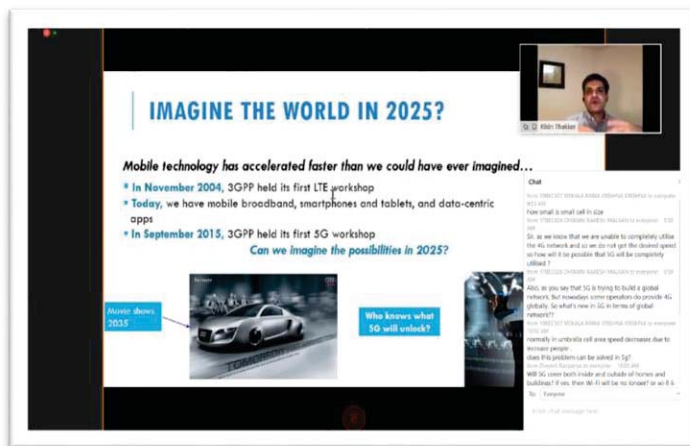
IMAGINE THE WORLD IN 2025?

Mobile technology has accelerated faster than we could have ever imagined…

• In November 2004, 3GPP held its first LTE workshop
• Today, we have mobile broadband, smartphones and tablets, and data-centric apps
• In September 2015, 3GPP held its first 5G workshop

Can we imagine the possibilities in 2025?

Movie shows 2035

Who knows what 5G will unlock?

Kiran Thakker

Chat

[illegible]
how small is small cell in size
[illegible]
Sir, as we know that we are unable to completely utilise the 4G network and so we do not get the desired speed so how will it be possible that 5G will be completely utilised ?
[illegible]
Also, as you say that 5G is trying to build a global network. But nowadays some operators do provide 4G globally. So what's new in 5G in terms of global network??
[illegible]
normally in umbrella cell area speed decreases due to increase people .
does this problem can be solved in 5g?
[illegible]
Will 5G cover both inside and outside of homes and buildings? If yes, then Wi-Fi will be no longer? or as it is

To: Everyone
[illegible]